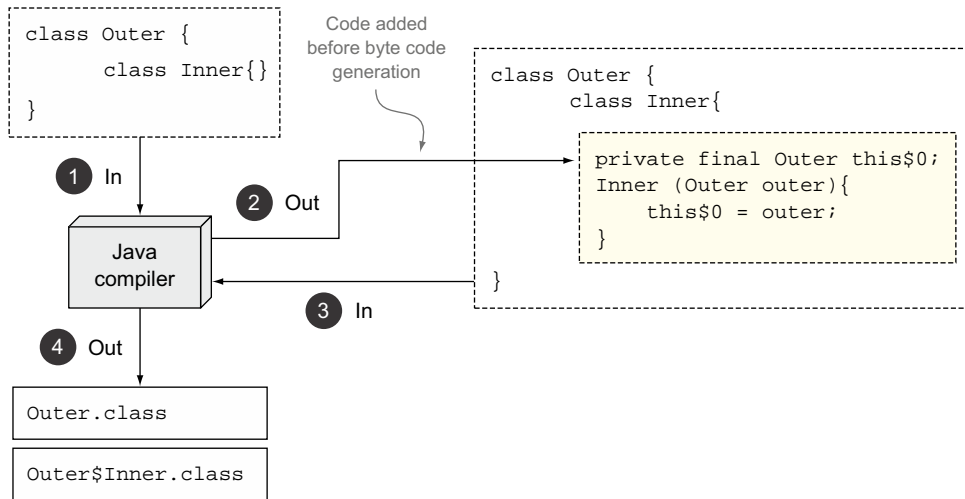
class Outer {
class Inner{}
}

1 In

Java compiler

2 Out

Code added before byte code generation

class Outer {
class Inner{
private final Outer this\$0;
Inner (Outer outer){
this\$0 = outer;
}
}

3 In

4 Out

Outer.class

Outer\$Inner.class